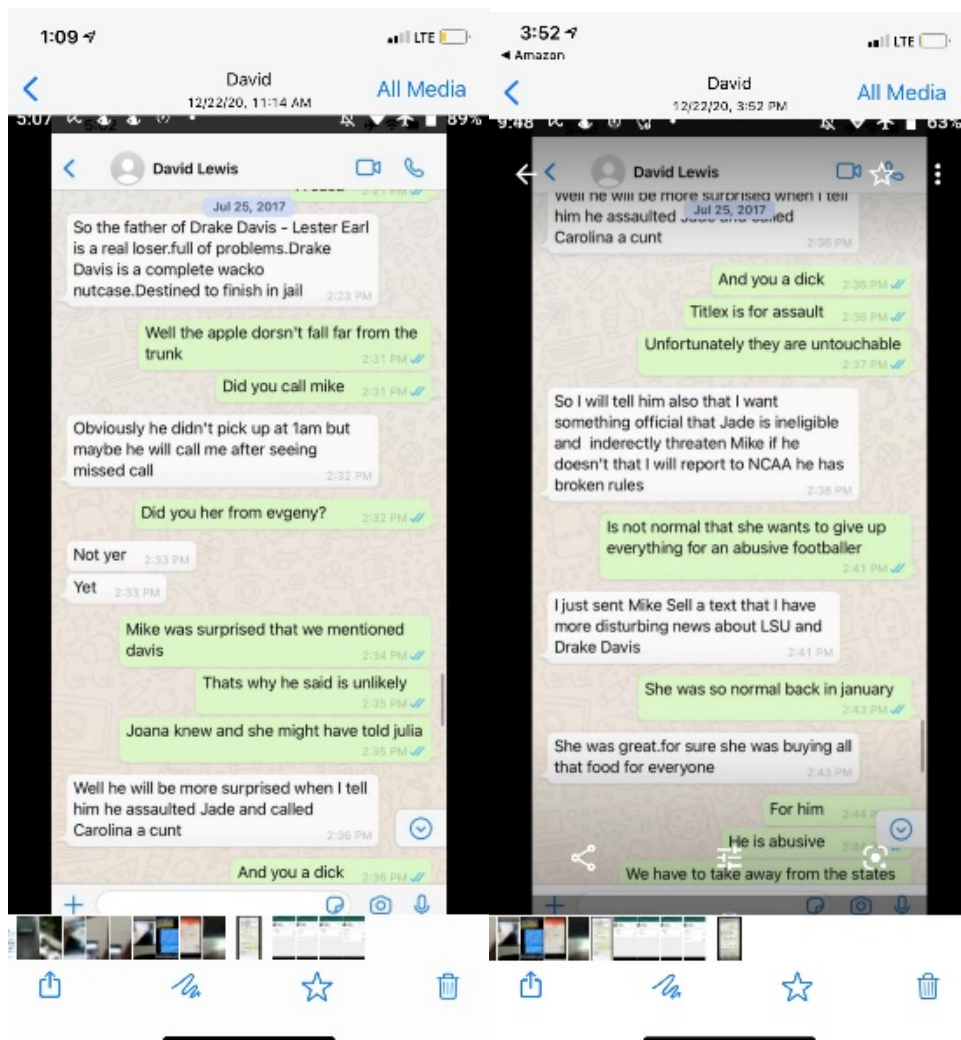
1:09

David
12/22/20, 11:14 AM
All Media

5:07 89%

David Lewis

Jul 25, 2017

So the father of Drake Davis - Lester Earl is a real loser.full of problems.Drake Davis is a complete wacko nutcase.Destined to finish in jail 2:23 PM

Well the apple dorsn't fall far from the trunk 2:31 PM

Did you call mike 2:31 PM

Obviously he didn't pick up at 1am but maybe he will call me after seeing missed call 2:32 PM

Did you her from evgeny? 2:32 PM

Not yer 2:33 PM

Yet 2:33 PM

Mike was surprised that we mentioned davis 2:34 PM

Thats why he said is unlikely 2:35 PM

Joana knew and she might have told julia 2:35 PM

Well he will be more surprised when I tell him he assaulted Jade and called Carolina a cunt 2:36 PM

And you a dick 2:36 PM

3:52
◀ Amazon

David
12/22/20, 3:52 PM
All Media

9:48 63%

David Lewis

Well he will be more surprised when I tell him he assaulted Jade and called Carolina a cunt 2:36 PM

Jul 25, 2017

And you a dick 2:36 PM

Titlex is for assault 2:36 PM

Unfortunately they are untouchable 2:37 PM

So I will tell him also that I want something official that Jade is ineligible and inderectly threaten Mike if he doesn't that I will report to NCAA he has broken rules 2:38 PM

Is not normal that she wants to give up everything for an abusive footballer 2:41 PM

I just sent Mike Sell a text that I have more disturbing news about LSU and Drake Davis 2:41 PM

She was so normal back in january 2:43 PM

She was great.for sure she was buying all that food for everyone 2:43 PM

For him 2:44 PM

He is abusive

We have to take away from the states